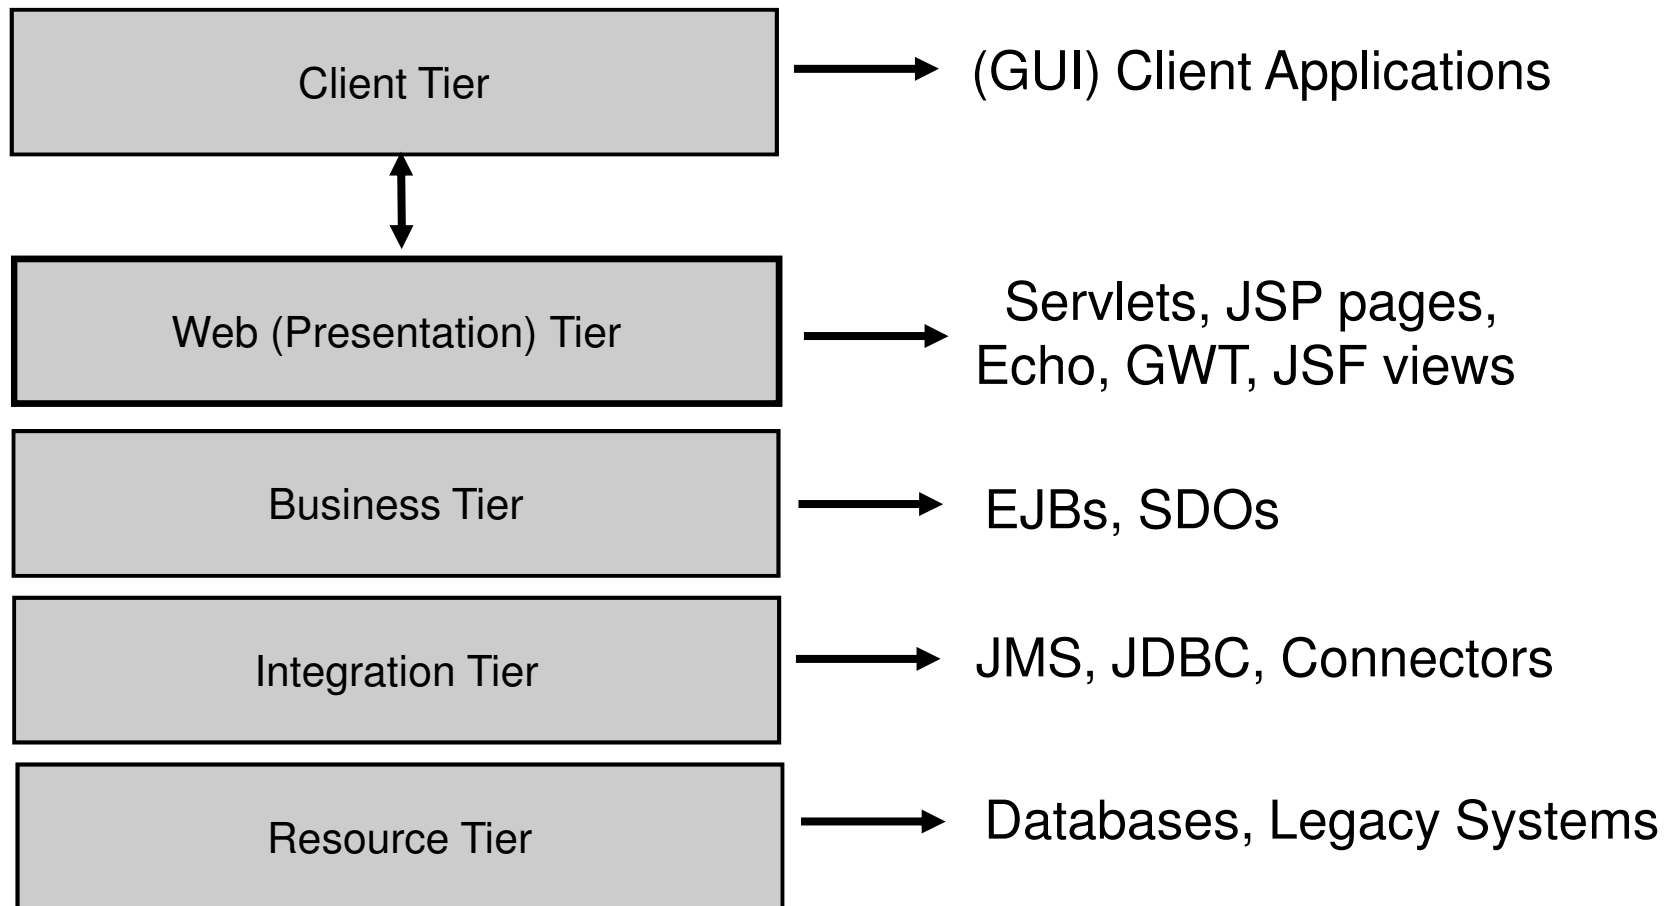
Client Tier

(GUI) Client Applications

Web (Presentation) Tier

Servlets, JSP pages, Echo, GWT, JSF views

Business Tier

EJBs, SDOs

Integration Tier

JMS, JDBC, Connectors

Resource Tier

Databases, Legacy Systems